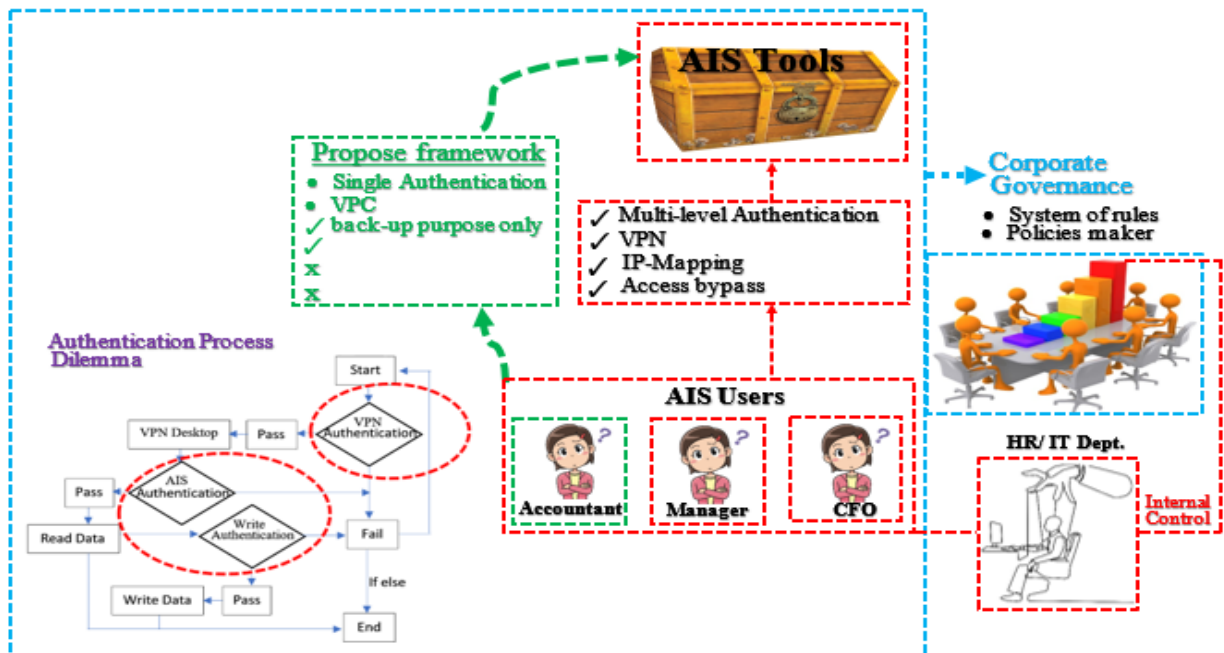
AIS Tools

Propose framework
• Single Authentication
• VPC
✓ back-up purpose only
✓
x
x

✓ Multi-level Authentication
✓ VPN
✓ IP-Mapping
✓ Access bypass

Corporate Governance
• System of rules
• Policies maker

Authentication Process Dilemma

Start
VPN Authentication
Pass
VPN Desktop
AIS Authentication
Pass
Read Data
Write Authentication
Fail
If else
Pass
Write Data
End

AIS Users
Accountant
Manager
CFO

HR/ IT Dept.
Internal Control